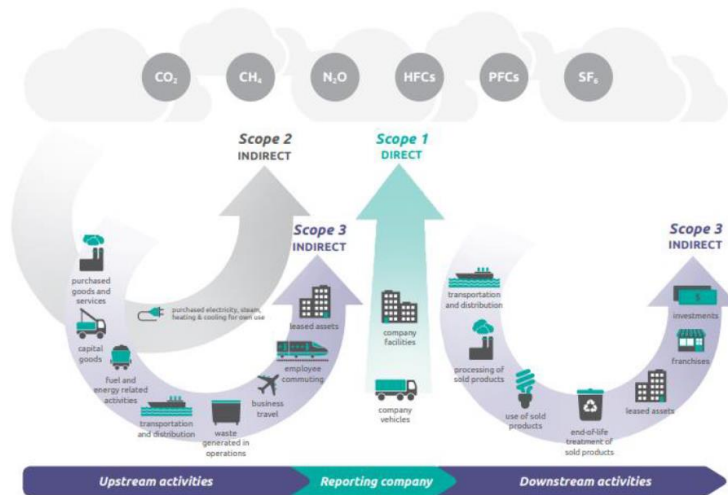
$CO_2$ $CH_4$ $N_2O$ HFCs PFCs $SF_6$

Scope 2
INDIRECT

Scope 1
DIRECT

Scope 3
INDIRECT

Scope 3
INDIRECT

purchased goods and services

purchased electricity, steam, heating & cooling for own use

capital goods

fuel and energy related activities

transportation and distribution

waste generated in operations

business travel

employee commuting

leased assets

company facilities

company vehicles

transportation and distribution

processing of sold products

use of sold products

end-of-life treatment of sold products

leased assets

franchises

investments

Upstream activities
Reporting company
Downstream activities